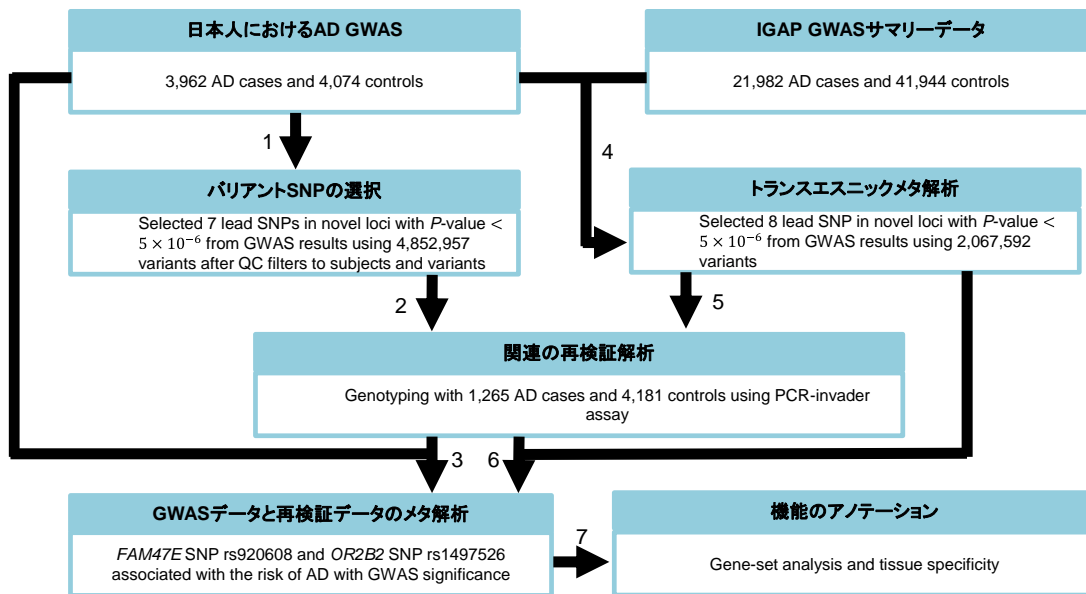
日本人におけるAD GWAS

3,962 AD cases and 4,074 controls

IGAP GWASサマリーデータ

21,982 AD cases and 41,944 controls

1

4

バリアントSNPの選択

Selected 7 lead SNPs in novel loci with $P$-value < $5 \times 10^{-6}$ from GWAS results using 4,852,957 variants after QC filters to subjects and variants

トランスエスニックメタ解析

Selected 8 lead SNP in novel loci with $P$-value < $5 \times 10^{-6}$ from GWAS results using 2,067,592 variants

2

5

関連の再検証解析

Genotyping with 1,265 AD cases and 4,181 controls using PCR-invader assay

3

6

GWASデータと再検証データのメタ解析

*FAM47E* SNP rs920608 and *OR2B2* SNP rs1497526 associated with the risk of AD with GWAS significance

7

機能のアノテーション

Gene-set analysis and tissue specificity